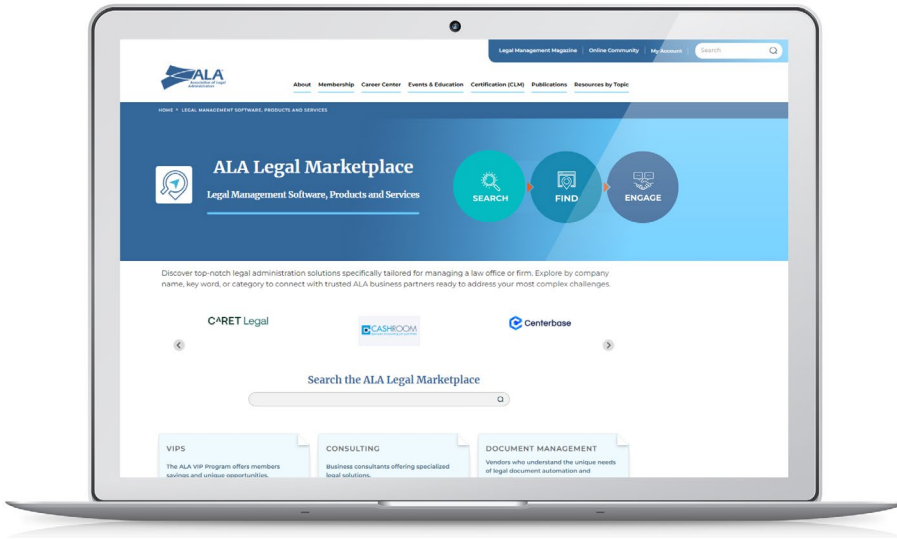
Legal Management Magazine | Online Community | My Account | Search

ALA Association of Legal Administrators

About Membership Career Center Events & Education Certification (CLM) Publications Resources by Topic

HOME > LEGAL MANAGEMENT SOFTWARE, PRODUCTS AND SERVICES

ALA Legal Marketplace

Legal Management Software, Products and Services

SEARCH FIND ENGAGE

Discover top-notch legal administration solutions specifically tailored for managing a law office or firm. Explore by company name, key word, or category to connect with trusted ALA business partners ready to address your most complex challenges.

CARET Legal CASHROOM Centerbase

Search the ALA Legal Marketplace

VIPS
The ALA VIP Program offers members savings and unique opportunities.

CONSULTING
Business consultants offering specialized legal solutions.

DOCUMENT MANAGEMENT
Vendors who understand the unique needs of legal document automation and